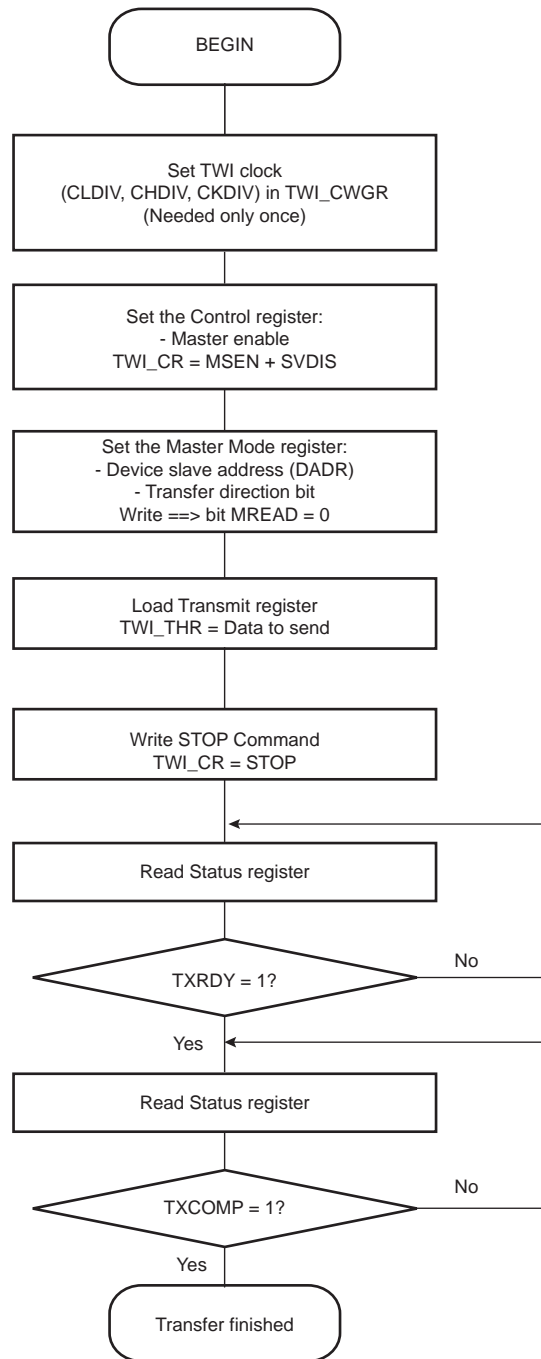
BEGIN

Set TWI clock (CLDIV, CHDIV, CKDIV) in TWI_CWGR (Needed only once)

Set the Control register:
- Master enable
TWI_CR = MSEN + SVDIS

Set the Master Mode register:
- Device slave address (DADR)
- Transfer direction bit
Write ==> bit MREAD = 0

Load Transmit register
TWI_THR = Data to send

Write STOP Command
TWI_CR = STOP

Read Status register

TXRDY = 1?

No

Yes

Read Status register

TXCOMP = 1?

No

Yes

Transfer finished